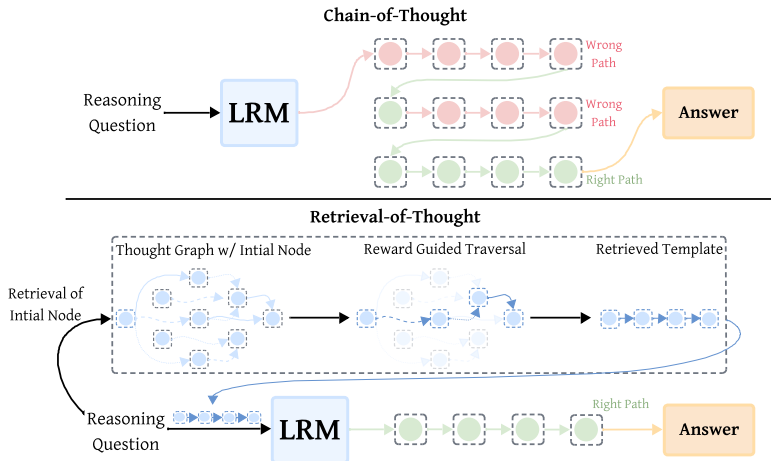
Chain-of-Thought

Reasoning Question

LRM

Wrong Path

Wrong Path

Right Path

Answer

Retrieval-of-Thought

Thought Graph w/ Intial Node

Reward Guided Traversal

Retrieved Template

Retrieval of Intial Node

Reasoning Question

LRM

Right Path

Answer